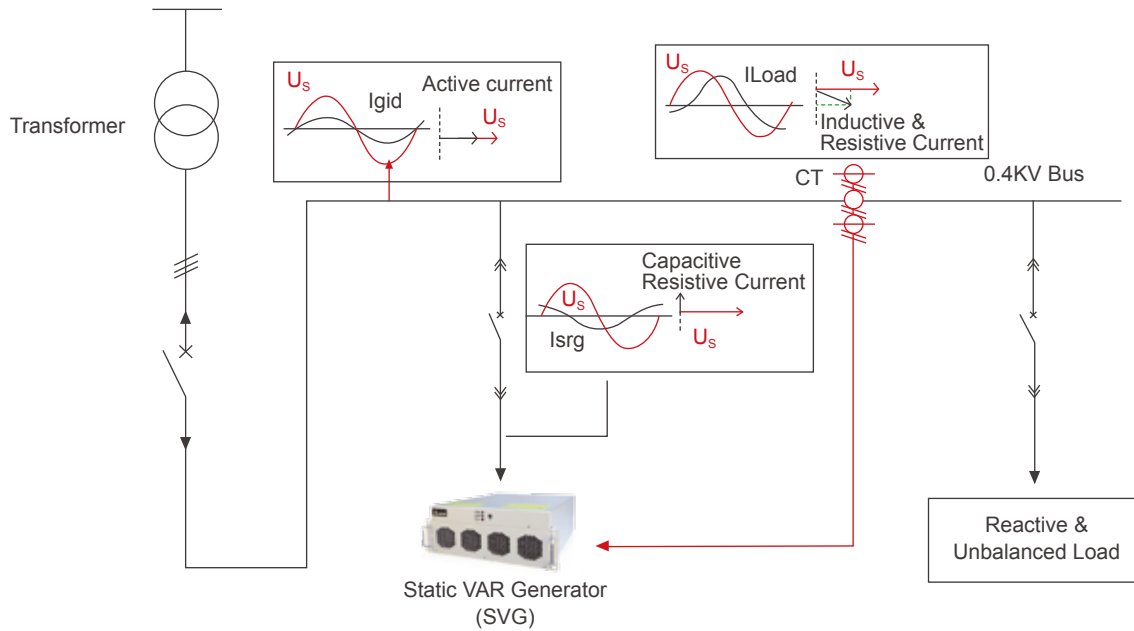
Transformer

$U_S$ Igid Active current $U_S$

$U_S$ ILoad $U_S$ Inductive & Resistive Current

CT

0.4KV Bus

Capacitive Resistive Current

$U_S$ Isrg $U_S$

Static VAR Generator (SVG)

Reactive & Unbalanced Load